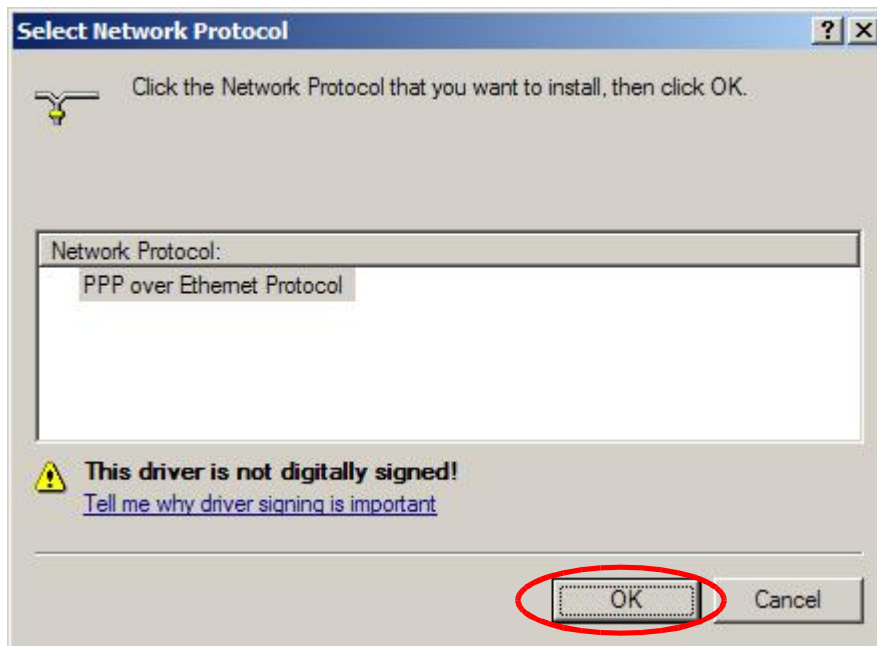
Select Network Protocol

?
X

Click the Network Protocol that you want to install, then click OK.

Network Protocol:

PPP over Ethernet Protocol

This driver is not digitally signed!

Tell me why driver signing is important

OK

Cancel